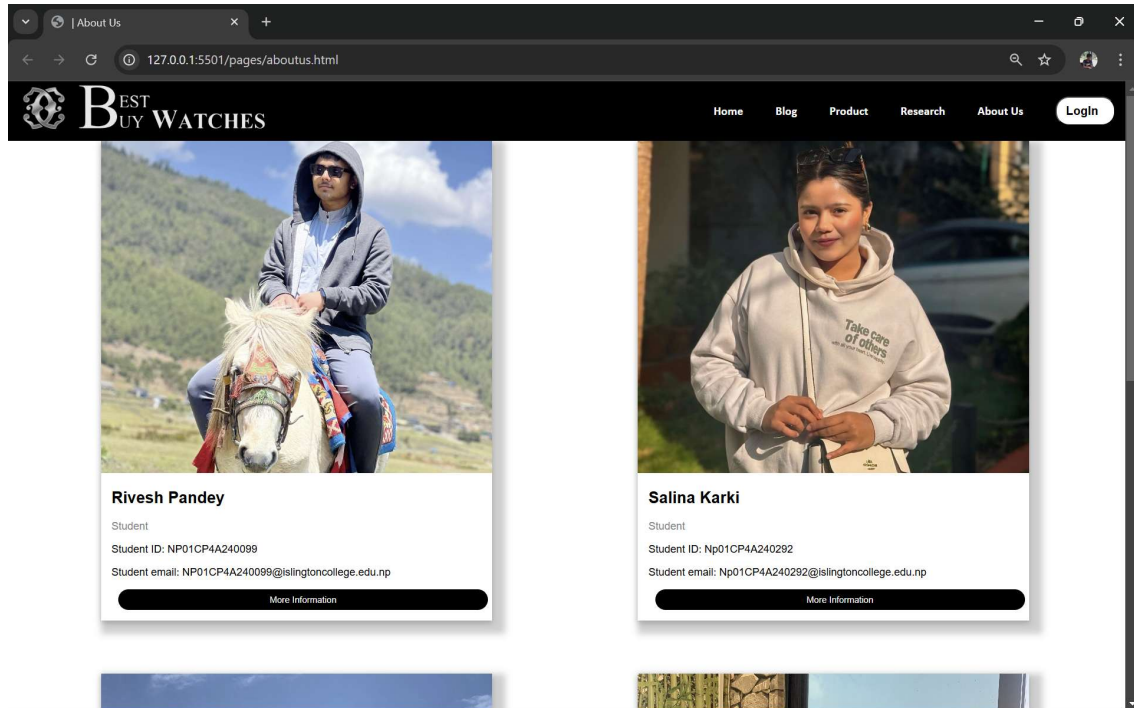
| About Us

127.0.0.1:5501/pages/aboutus.html

BEST BUY WATCHES

Home Blog Product Research About Us Login

Take care of others

Rivesh Pandey

Student

Student ID: NP01CP4A240099

Student email: NP01CP4A240099@islingtoncollege.edu.np

More Information

Salina Karki

Student

Student ID: Np01CP4A240292

Student email: Np01CP4A240292@islingtoncollege.edu.np

More Information